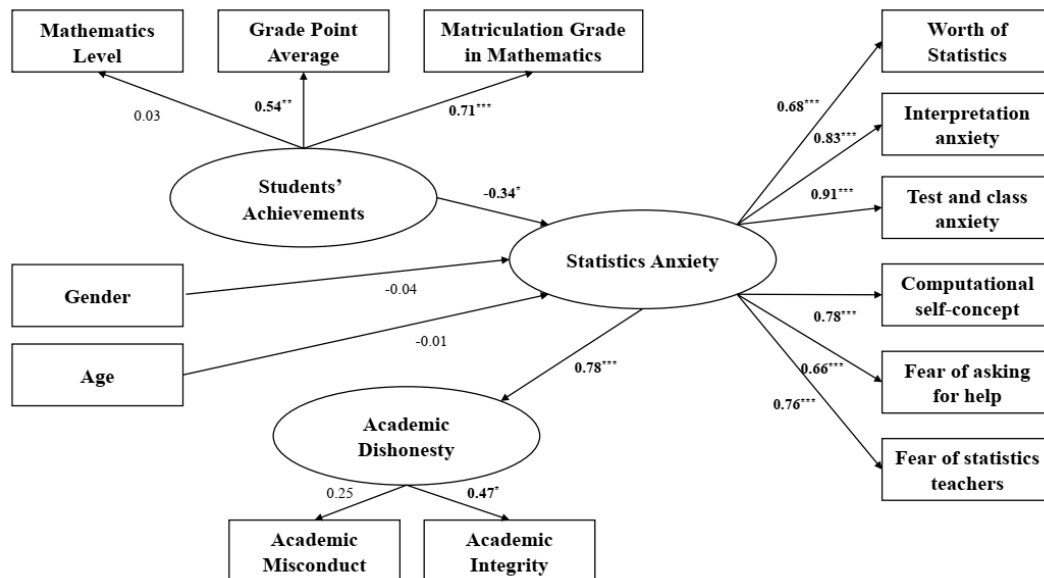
Mathematics Level

Grade Point Average

Matriculation Grade in Mathematics

0.03

$0.54^{**}$

$0.71^{***}$

Students' Achievements

$-0.34^{*}$

Worth of Statistics

$0.68^{***}$

Interpretation anxiety

$0.83^{***}$

Test and class anxiety

$0.91^{***}$

Statistics Anxiety

Gender

-0.04

Age

-0.01

Computational self-concept

$0.78^{***}$

$0.78^{***}$

Fear of asking for help

$0.66^{***}$

$0.76^{***}$

Academic Dishonesty

Fear of statistics teachers

0.25

$0.47^{*}$

Academic Misconduct

Academic Integrity